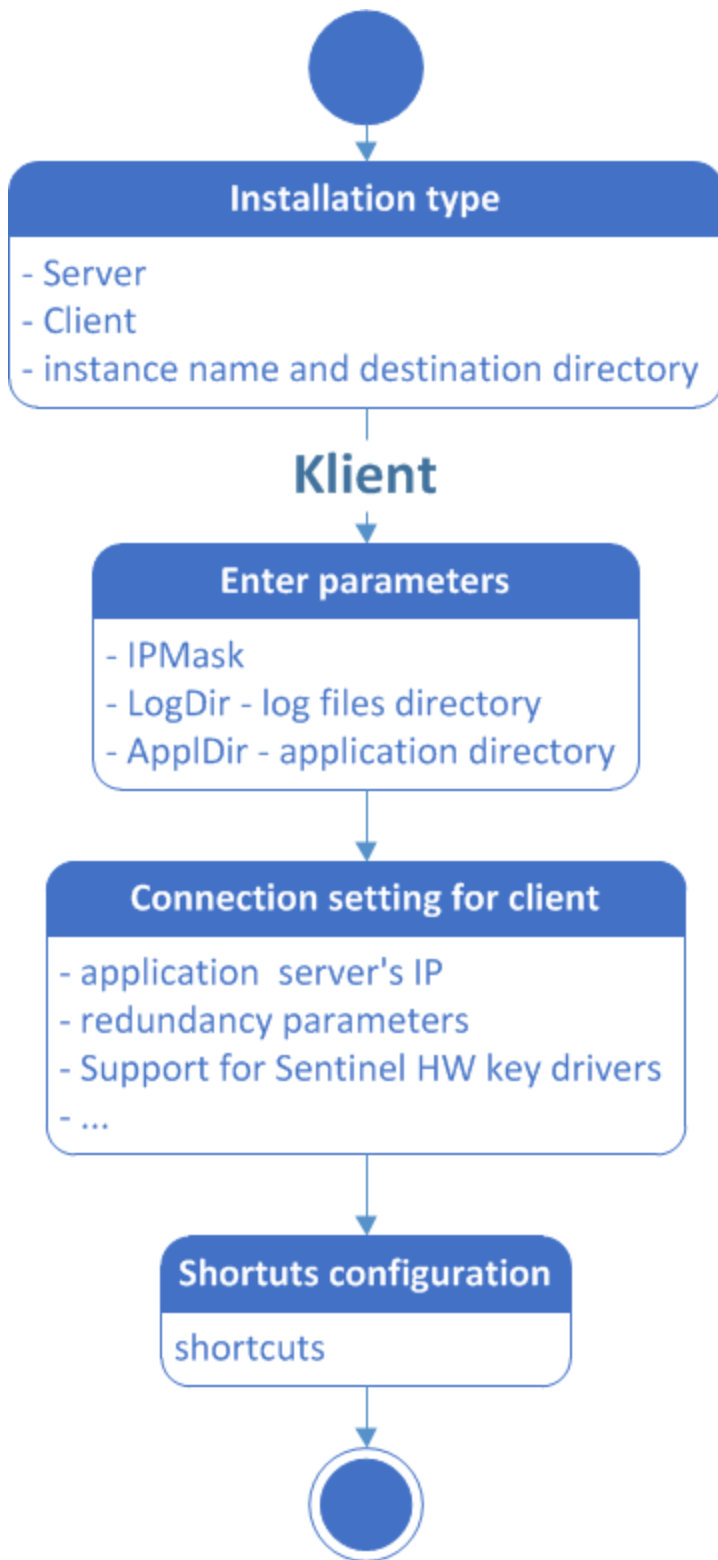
Installation type

- Server
- Client
- instance name and destination directory

Klient

Enter parameters

- IPMask
- LogDir - log files directory
- ApplDir - application directory

Connection setting for client

- application server's IP
- redundancy parameters
- Support for Sentinel HW key drivers
- ...

Shortuts configuration

shortcuts